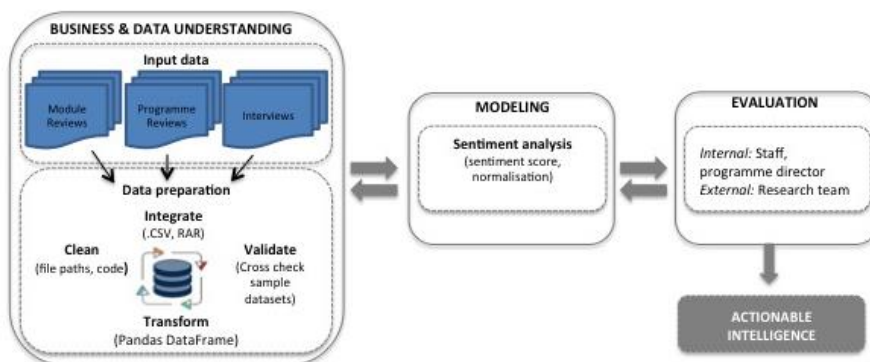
BUSINESS & DATA UNDERSTANDING

Input data

Module Reviews

Programme Reviews

Interviews

Data preparation

Integrate (.CSV, RAR)

Clean (file paths, code)

Validate (Cross check sample datasets)

Transform (Pandas DataFrame)

MODELING

Sentiment analysis (sentiment score, normalisation)

EVALUATION

Internal: Staff, programme director
External: Research team

ACTIONABLE INTELLIGENCE